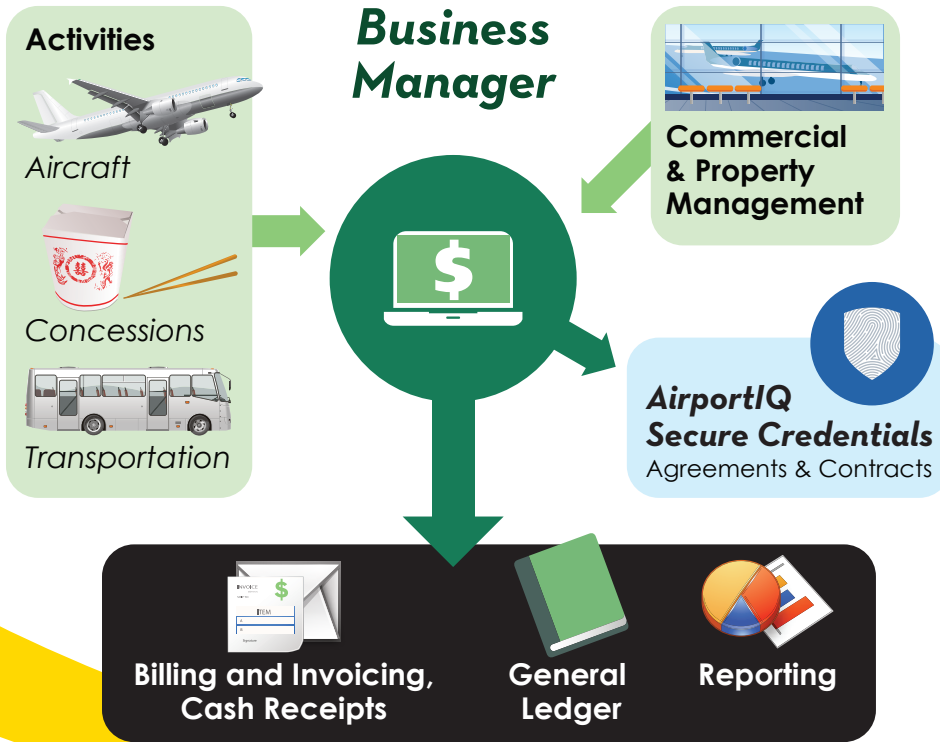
Business Manager

Activities

Aircraft

Concessions

Transportation

Commercial & Property Management

$

AirportIQ Secure Credentials

Agreements & Contracts

INVOICE

ITEM

$

Billing and Invoicing, Cash Receipts

General Ledger

Reporting